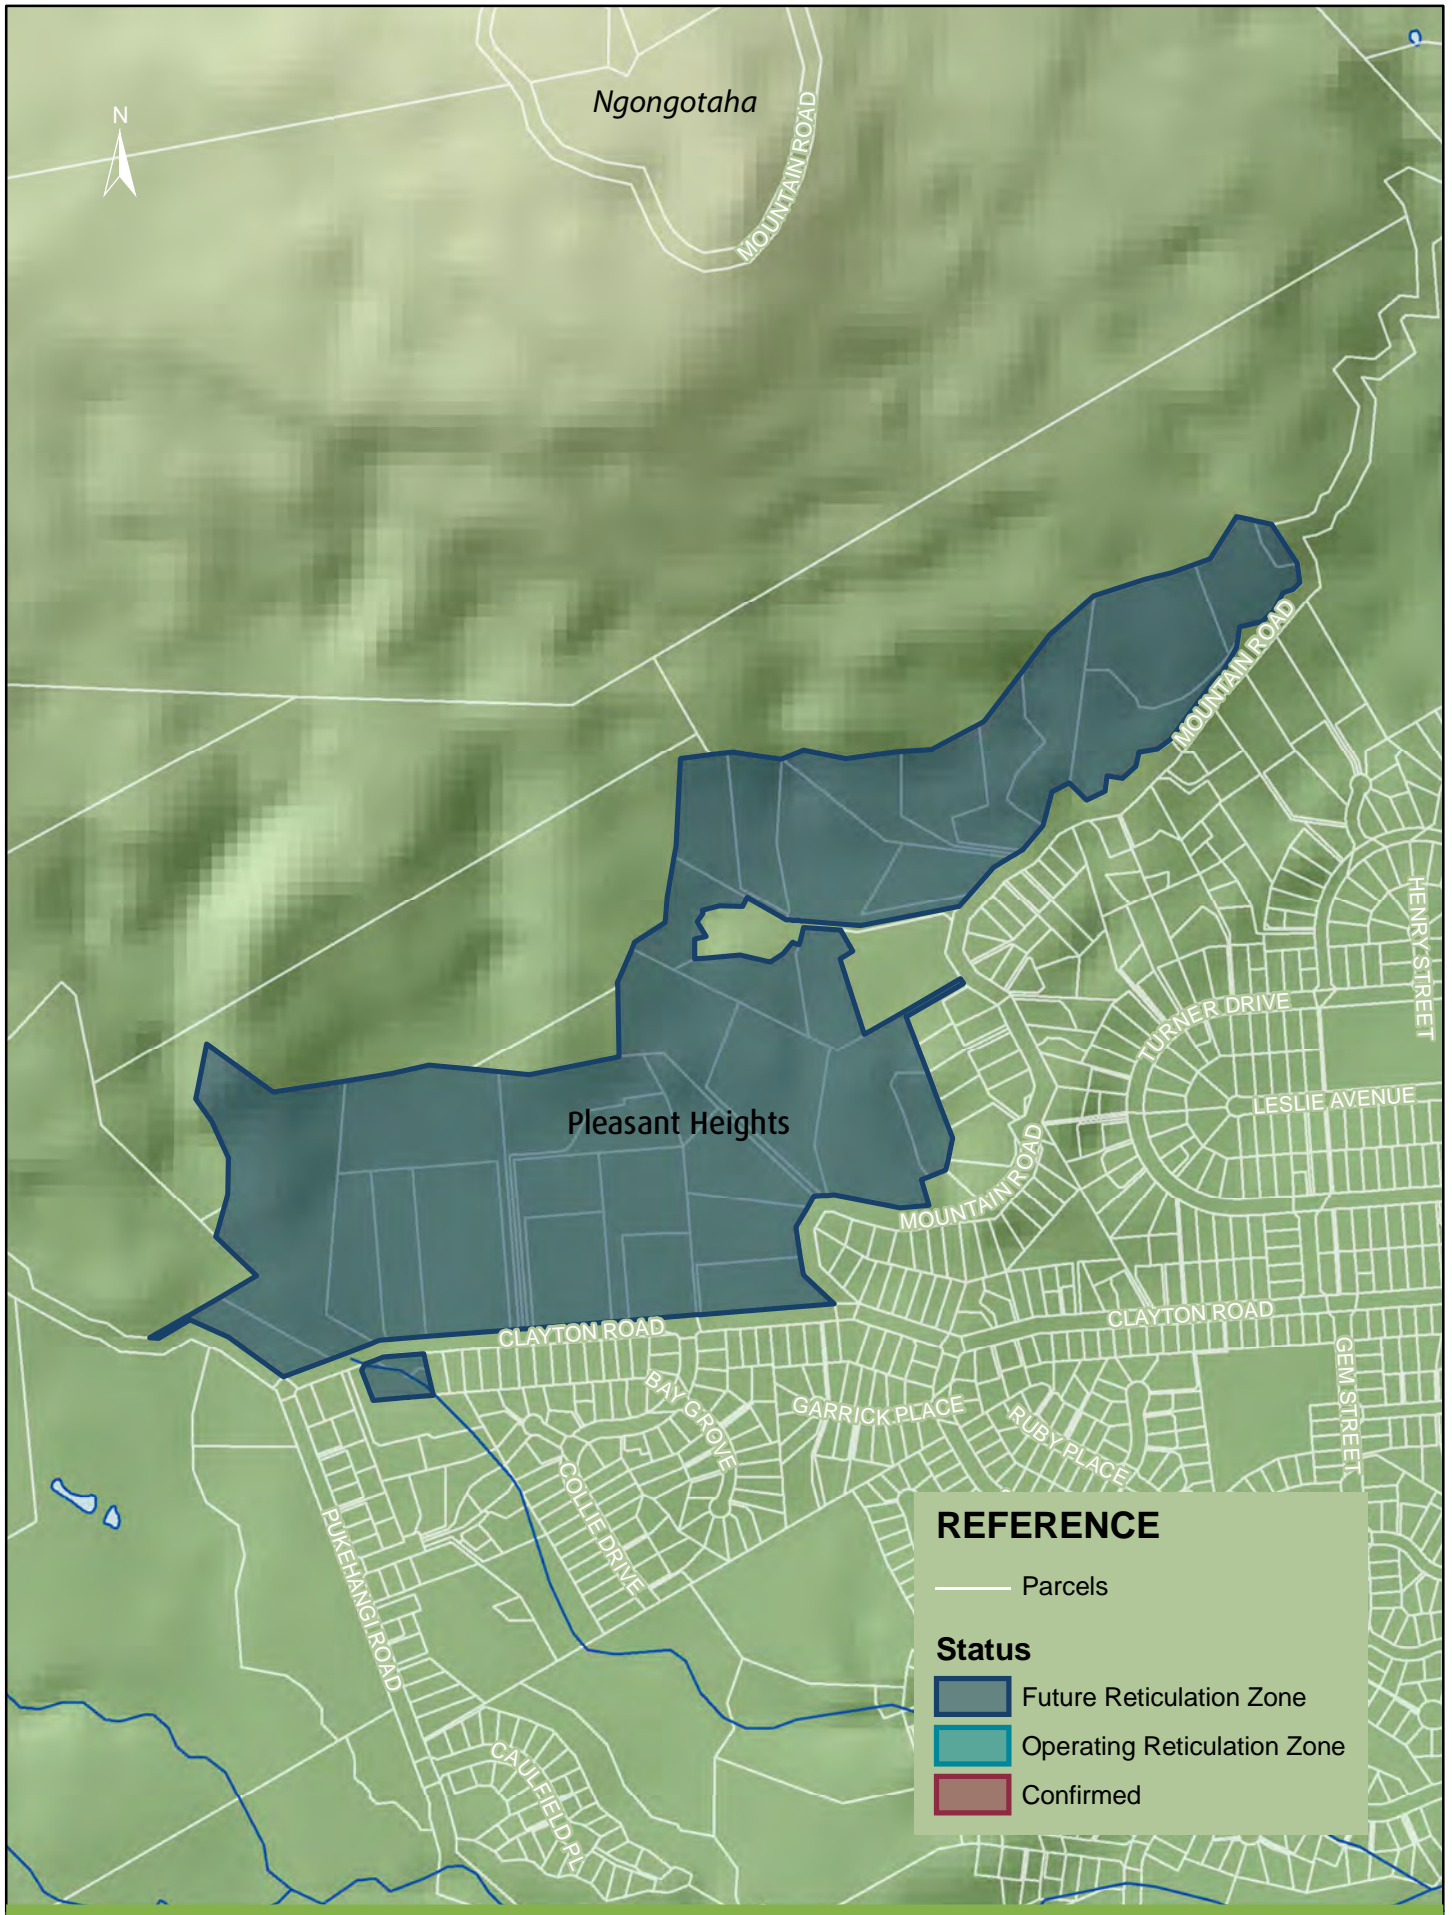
N

Ngongotaha

MOUNTAIN ROAD

MOUNTAIN ROAD

HENRY STREET

TURNER DRIVE

LESLIE AVENUE

Pleasant Heights

MOUNTAIN ROAD

CLAYTON ROAD

CLAYTON ROAD

GEM STREET

BAY GROVE

GARRICK PLACE

RUBY PLACE

COLLIE DRIVE

PUKEHANGI ROAD

CAULFIELD PL

REFERENCE

Parcels

Status

Future Reticulation Zone

Operating Reticulation Zone

Confirmed